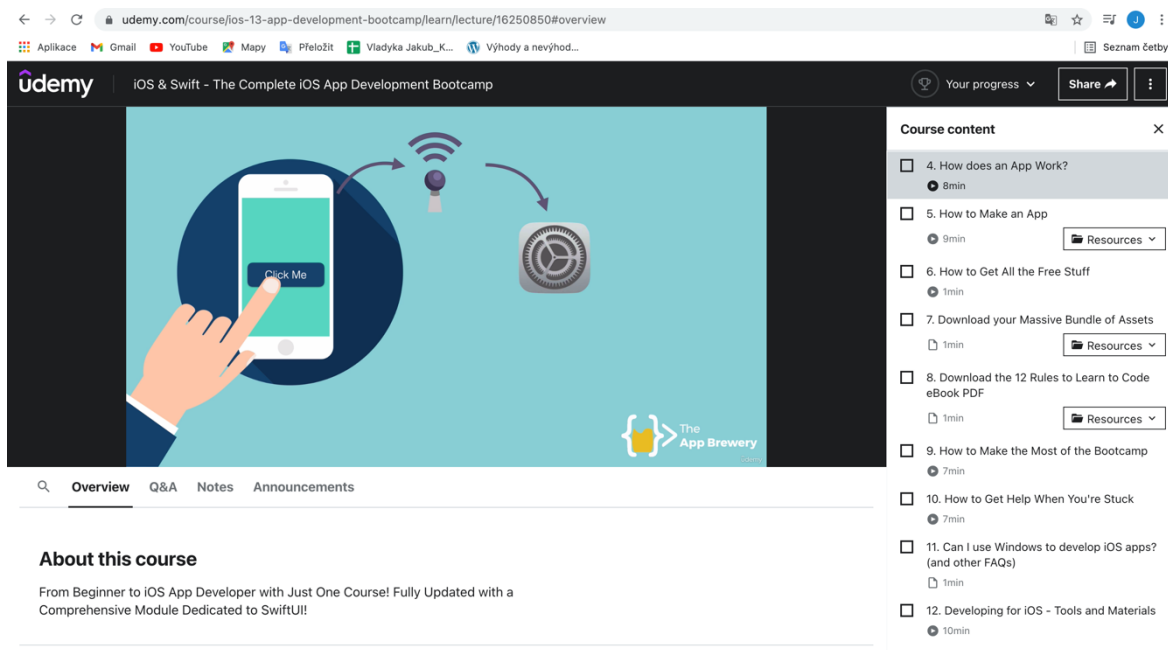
udemy.com/course/ios-13-app-development-bootcamp/learn/lecture/16250850#overview

Aplikace Gmail YouTube Mapy Přeložit Vladyka Jakub_K... Výhody a nevýhod... Seznam četby

udemy iOS & Swift - The Complete iOS App Development Bootcamp Your progress Share

Click Me

The App Brewery

udemy

Overview Q&A Notes Announcements

About this course

From Beginner to iOS App Developer with Just One Course! Fully Updated with a Comprehensive Module Dedicated to SwiftUI!

Course content

4. How does an App Work?
8min

5. How to Make an App
9min
Resources

6. How to Get All the Free Stuff
1min

7. Download your Massive Bundle of Assets
1min
Resources

8. Download the 12 Rules to Learn to Code eBook PDF
1min
Resources

9. How to Make the Most of the Bootcamp
7min

10. How to Get Help When You're Stuck
7min

11. Can I use Windows to develop iOS apps? (and other FAQs)
1min

12. Developing for iOS - Tools and Materials
10min